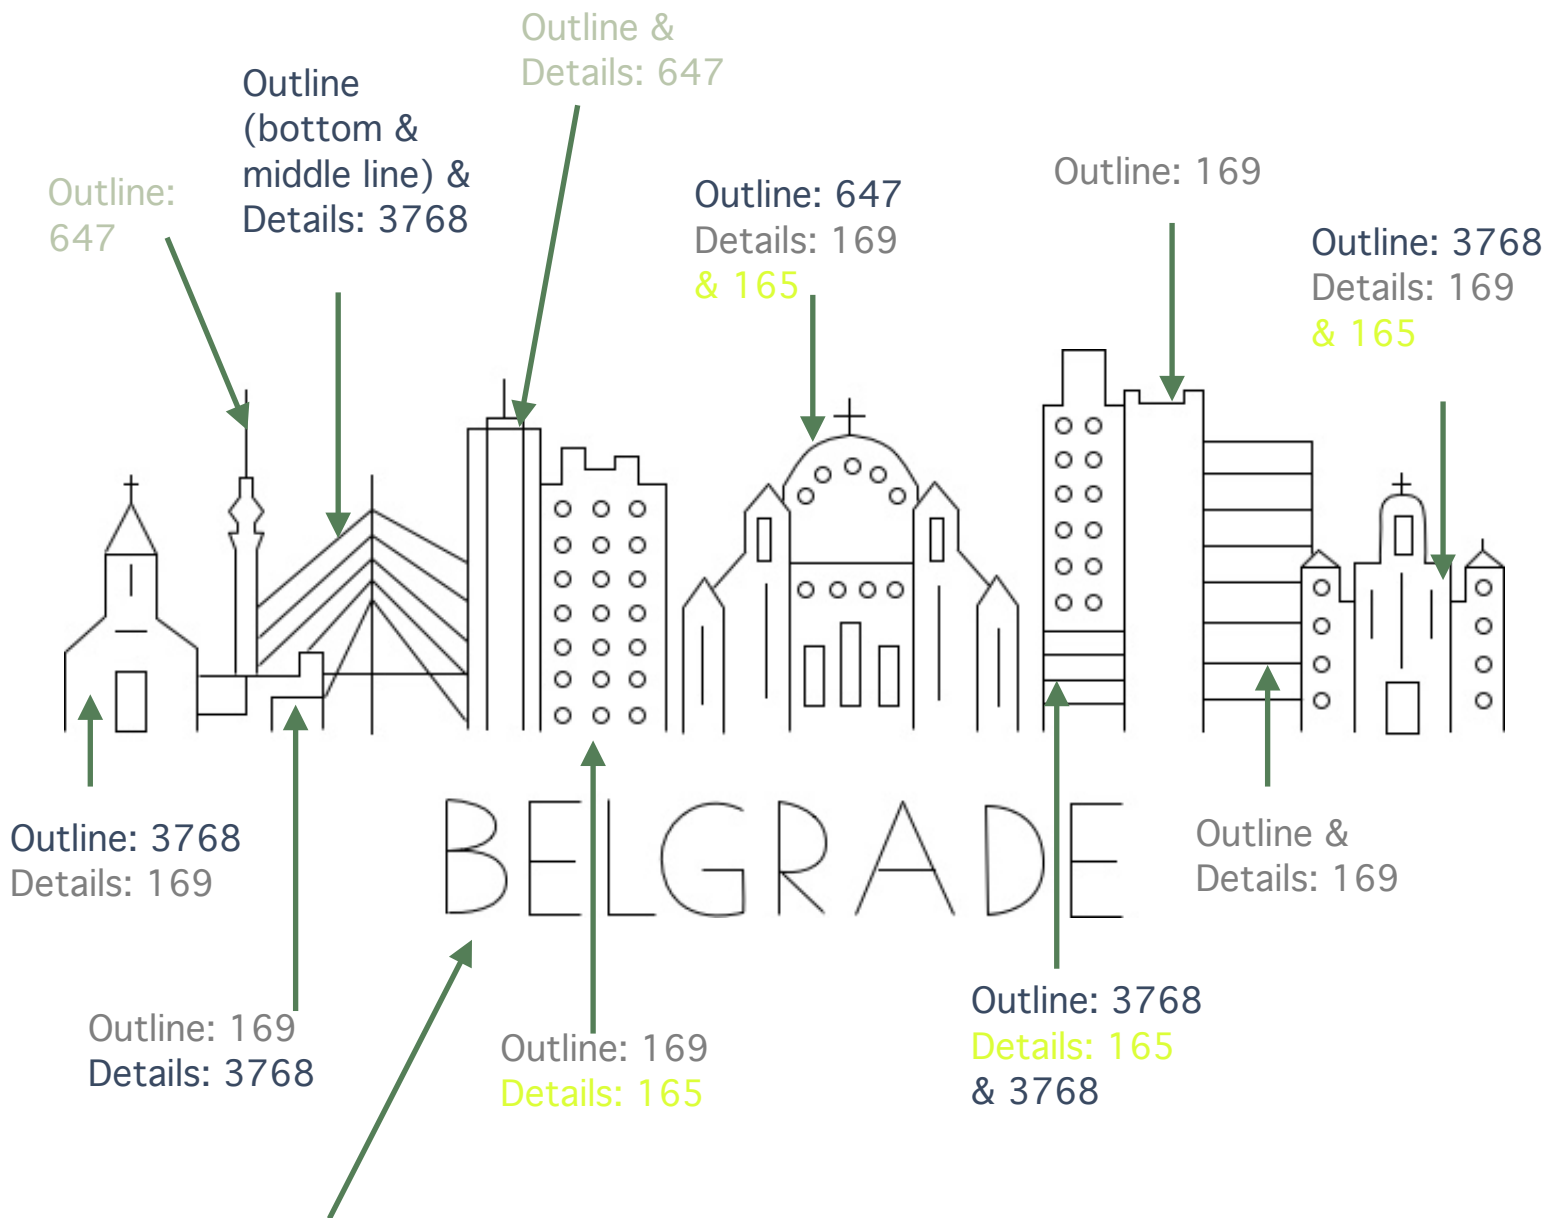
Outline & Details: 647

Outline (bottom & middle line) & Details: 3768

Outline: 647

Outline: 647
Details: 169
& 165

Outline: 169

Outline: 3768
Details: 169
& 165

BELGRADE

Outline: 3768
Details: 169

Outline & Details: 169

Outline: 169
Details: 3768

Outline: 169
Details: 165

Outline: 3768
Details: 165
& 3768